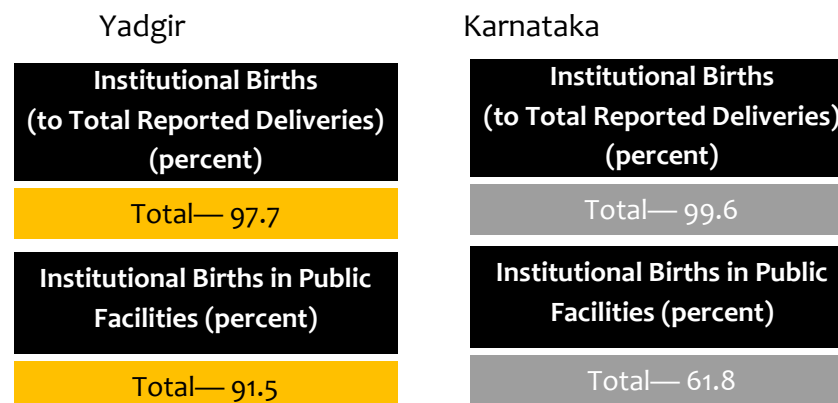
Yadgir

Institutional Births (to Total Reported Deliveries) (percent)

Total— 97.7

Institutional Births in Public Facilities (percent)

Total— 91.5

Karnataka

Institutional Births (to Total Reported Deliveries) (percent)

Total— 99.6

Institutional Births in Public Facilities (percent)

Total— 61.8